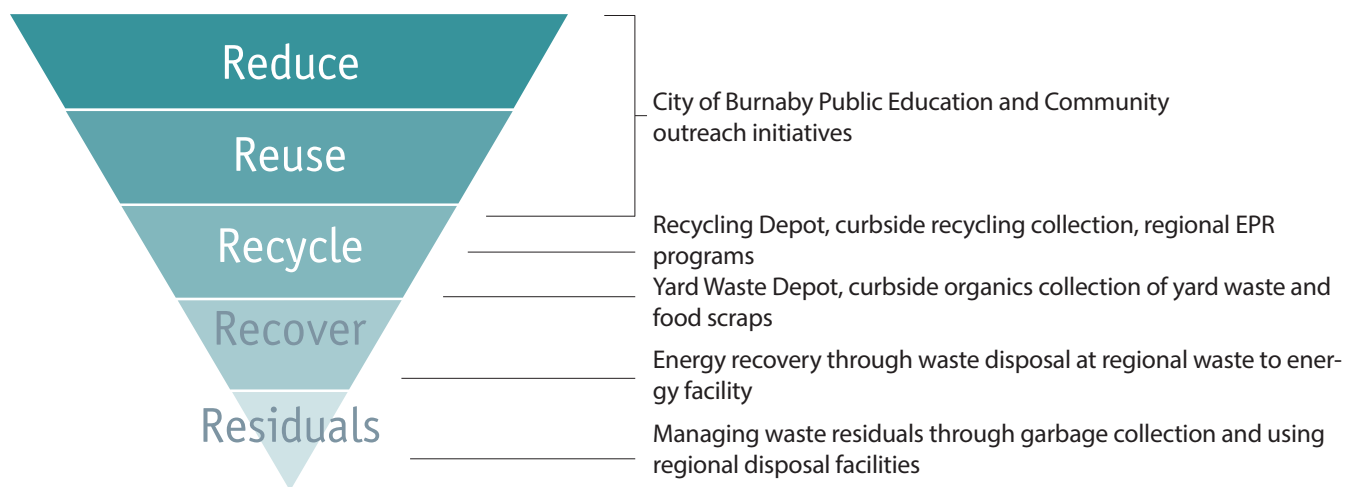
Reduce

Reuse

Recycle

Recover

Residuals

City of Burnaby Public Education and Community outreach initiatives

Recycling Depot, curbside recycling collection, regional EPR programs

Yard Waste Depot, curbside organics collection of yard waste and food scraps

Energy recovery through waste disposal at regional waste to energy facility

Managing waste residuals through garbage collection and using regional disposal facilities